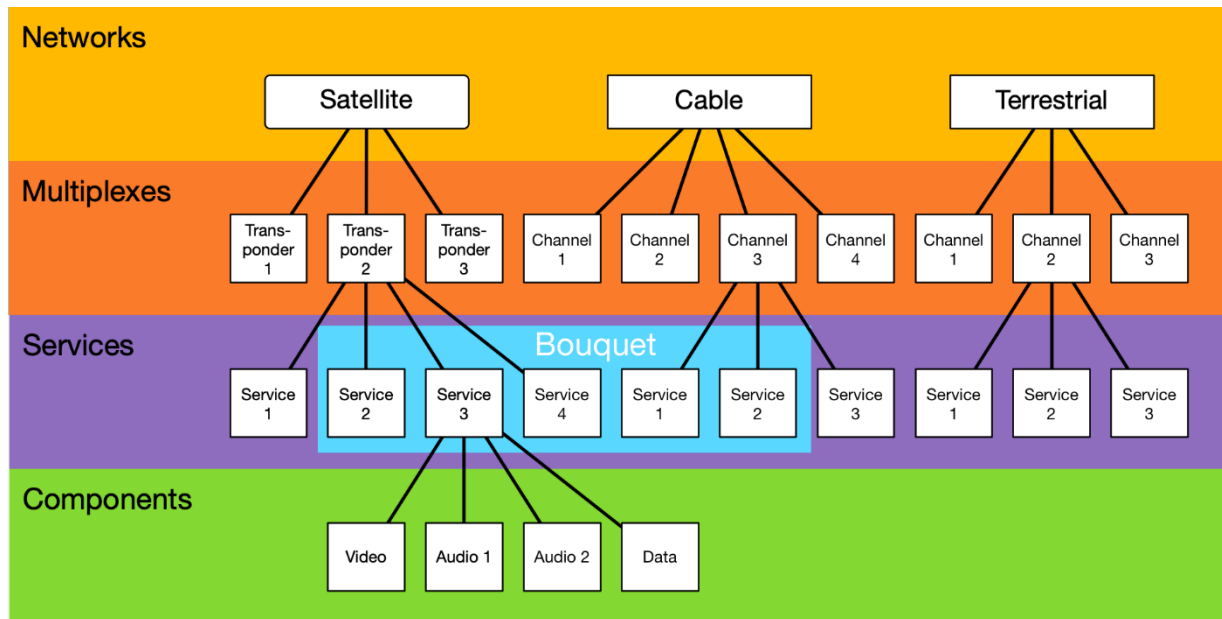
Networks

Satellite

Cable

Terrestrial

Multiplexes

Transponder 1

Transponder 2

Transponder 3

Channel 1

Channel 2

Channel 3

Channel 4

Channel 1

Channel 2

Channel 3

Services

Bouquet

Service 1

Service 2

Service 3

Service 4

Service 1

Service 2

Service 3

Service 1

Service 2

Service 3

Components

Video

Audio 1

Audio 2

Data